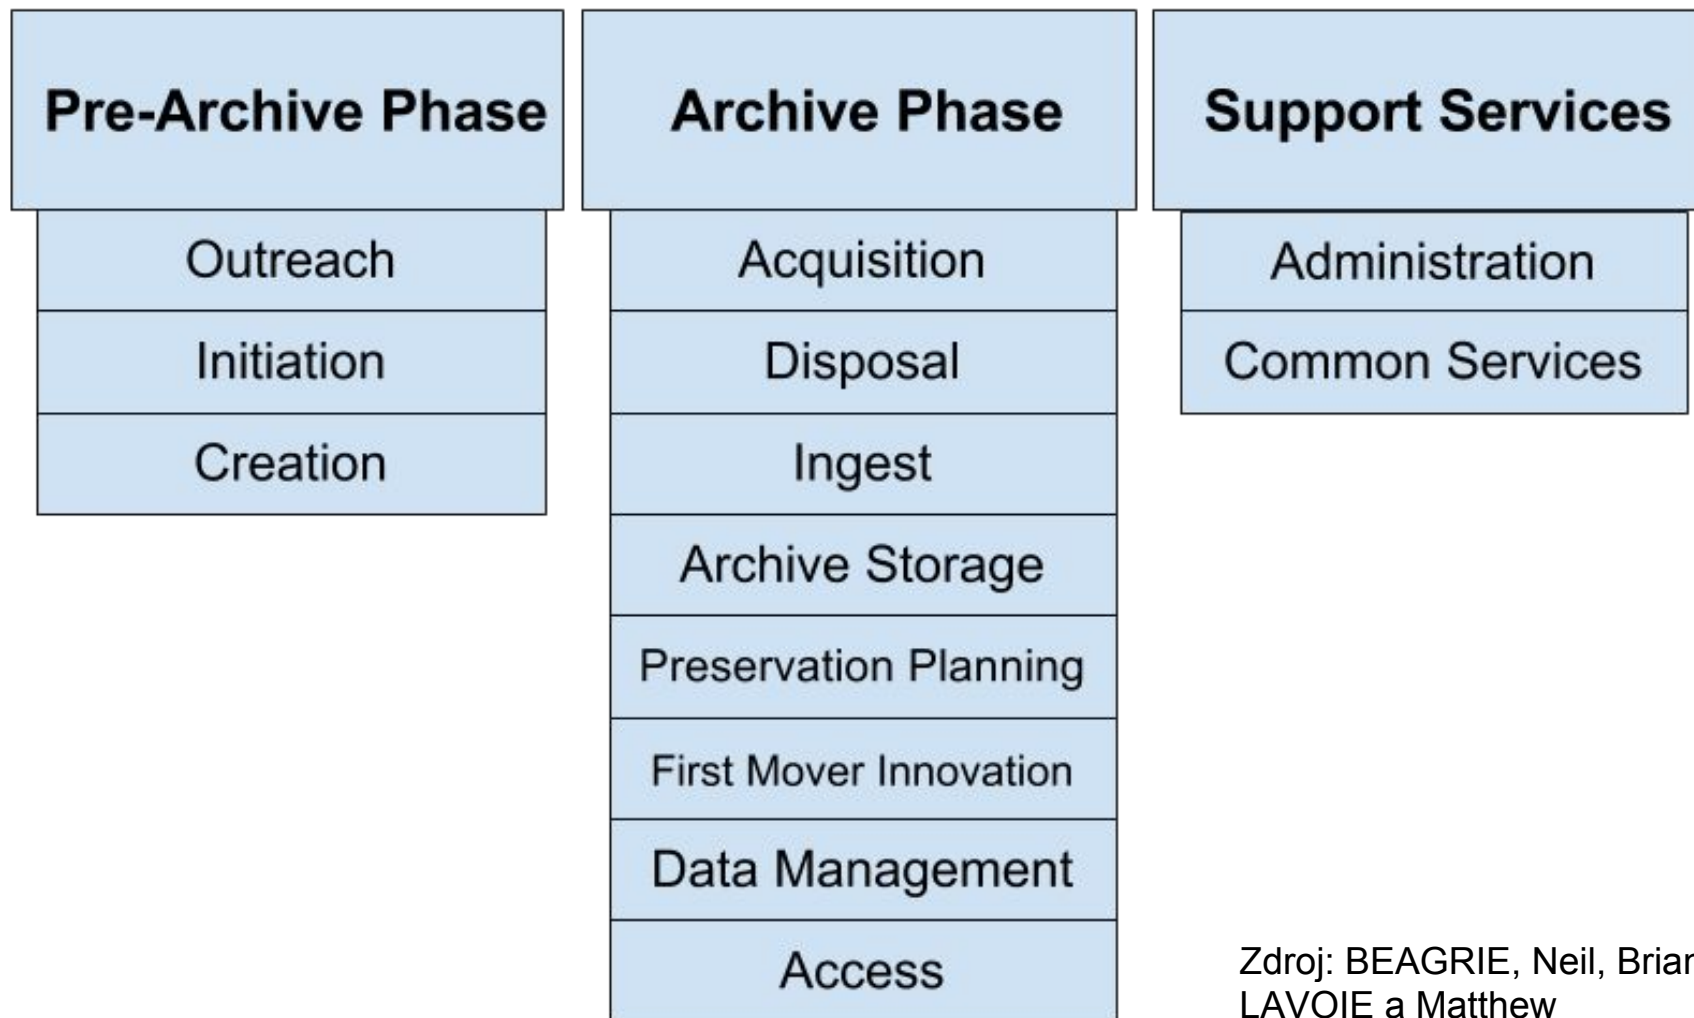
Pre-Archive Phase

Outreach

Initiation

Creation

Archive Phase

Acquisition

Disposal

Ingest

Archive Storage

Preservation Planning

First Mover Innovation

Data Management

Access

Support Services

Administration

Common Services

Zdroj: BEAGRIE, Neil, Briar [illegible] LAVOIE a Matthew